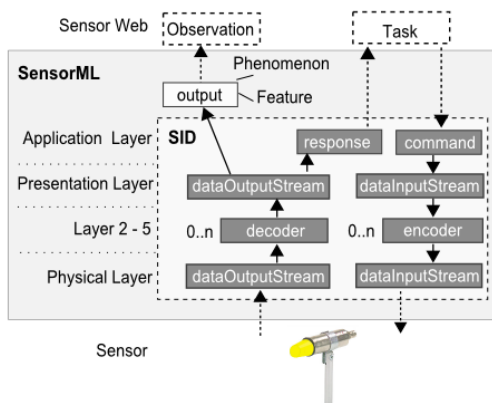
Sensor Web
Observation
Task
SensorML
Phenomenon
output
Feature
Application Layer
SID
response
command
Presentation Layer
dataOutputStream
dataInputStream
Layer 2 - 5
0..n
decoder
0..n
encoder
Physical Layer
dataOutputStream
dataInputStream
Sensor